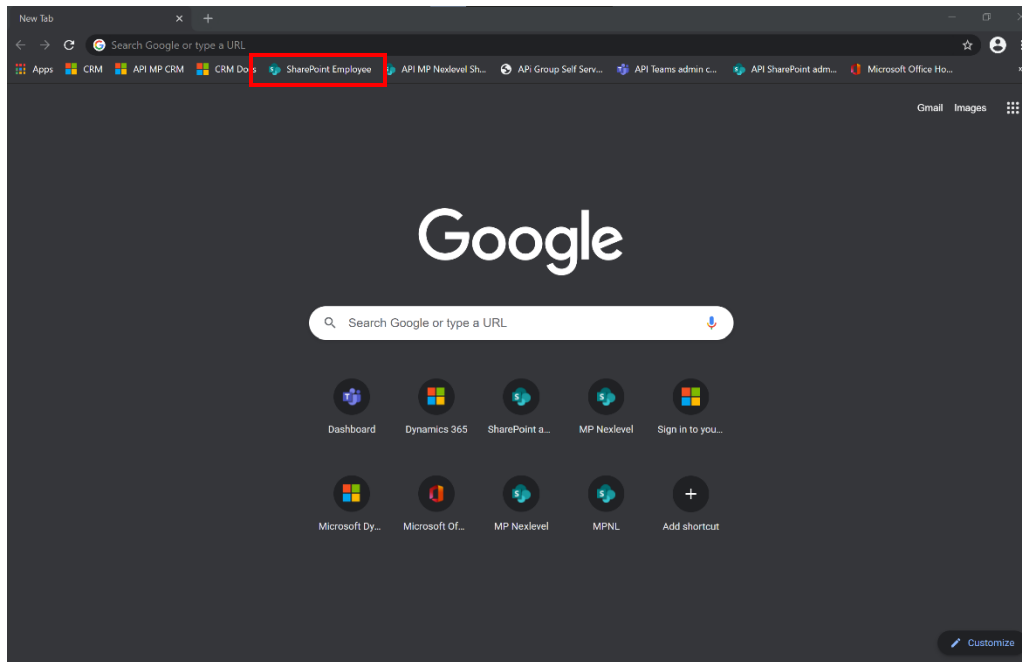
New Tab

Search Google or type a URL

Apps CRM API MP CRM CRM Do SharePoint Employee API MP Nexlevel Sh... APi Group Self Serv... API Teams admin c... API SharePoint adm... Microsoft Office Ho...

Gmail Images

Google

Search Google or type a URL

Dashboard
Dynamics 365
SharePoint a...
MP Nexlevel
Sign in to you...
Microsoft Dy...
Microsoft Of...
MP Nexlevel
MPNL
Add shortcut

Customize